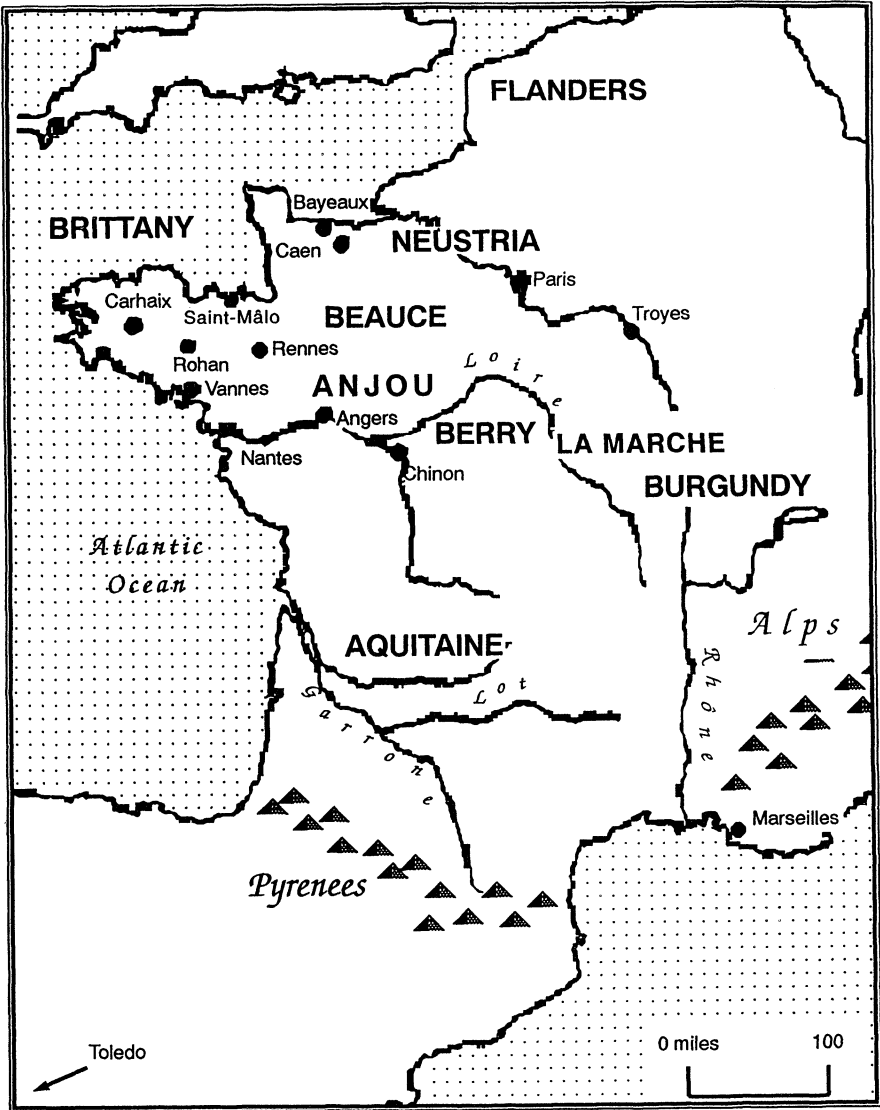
FLANDERS

Bayeaux

BRITTANY

Caen

NEUSTRIA

Paris

Carhaix

Saint-Mâlo

BEAUCE

Troyes

Rohan

Rennes

Loire

Vannes

ANJOU

Angers

BERRY

LA MARCHE

Nantes

Chinon

BURGUNDY

Atlantic Ocean

Alps

AQUITAINE

Rhône

Lot

Garonne

Marseilles

Pyrenees

Toledo

0 miles 100